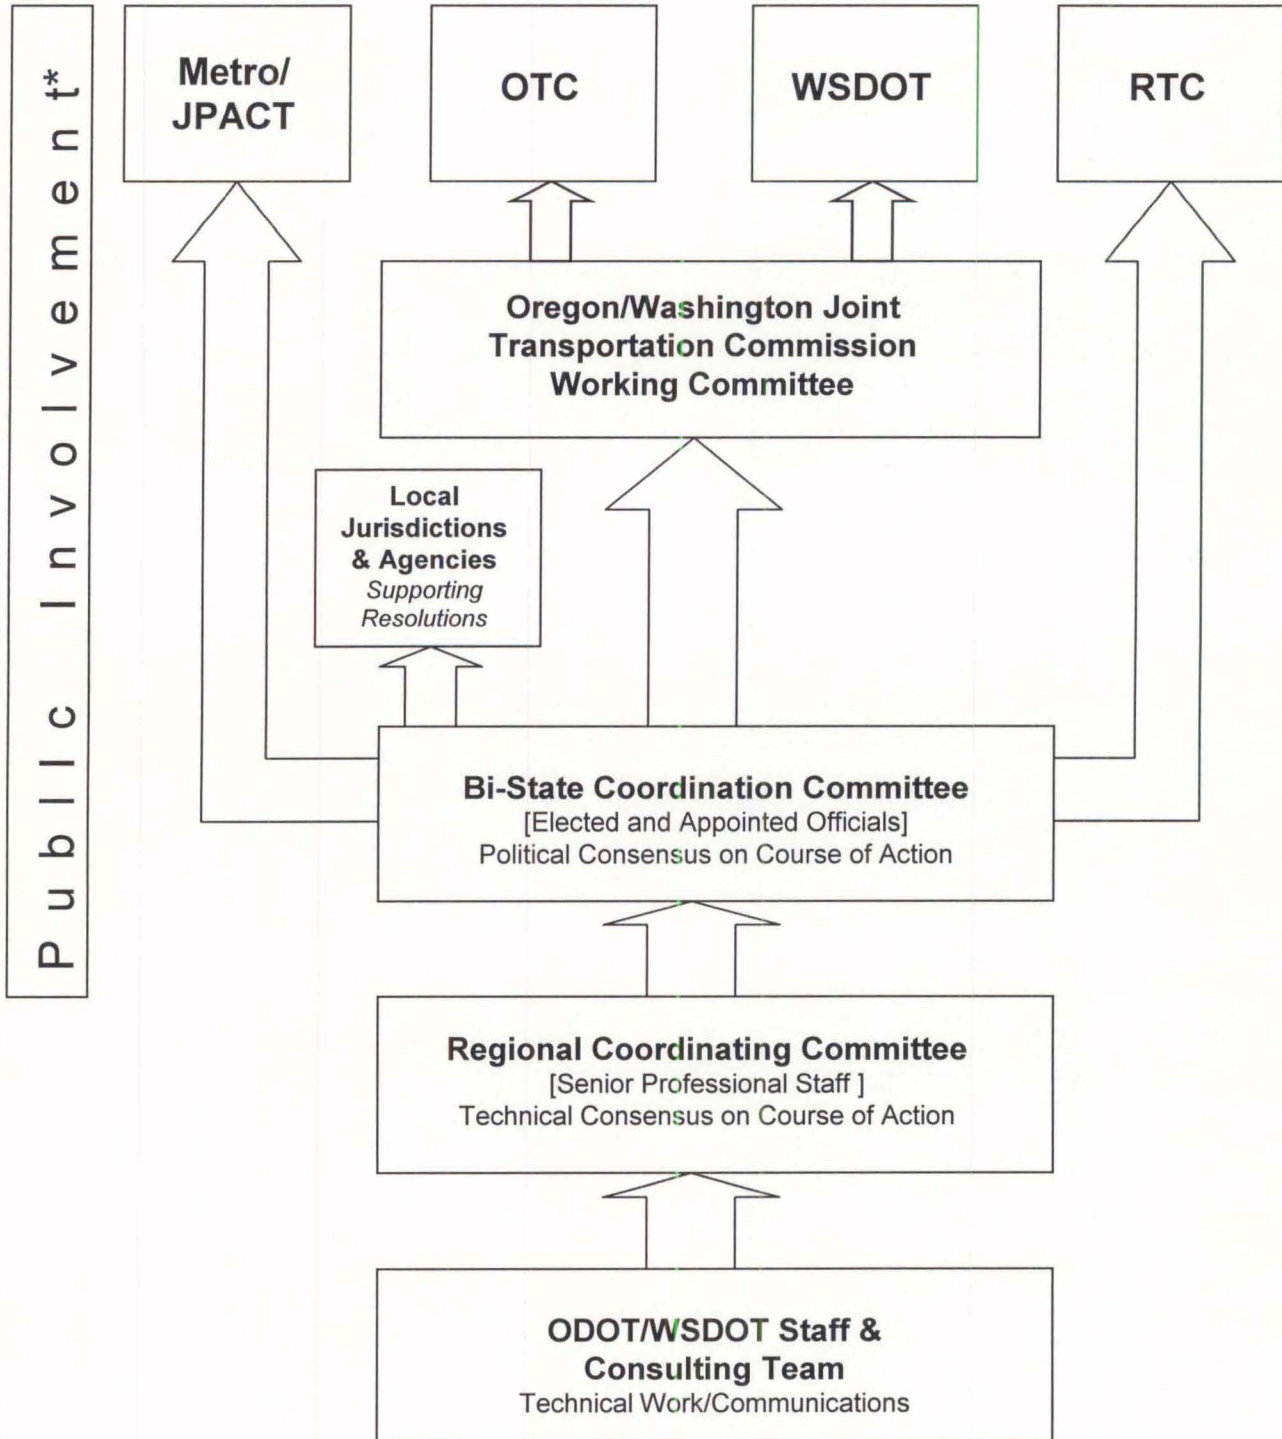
Public Involvement*

Metro/ JPACT

OTC

WSDOT

RTC

Oregon/Washington Joint Transportation Commission Working Committee

Local Jurisdictions & Agencies
*Supporting Resolutions*

Bi-State Coordination Committee
[Elected and Appointed Officials]
Political Consensus on Course of Action

Regional Coordinating Committee
[Senior Professional Staff ]
Technical Consensus on Course of Action

ODOT/WSDOT Staff & Consulting Team
Technical Work/Communications